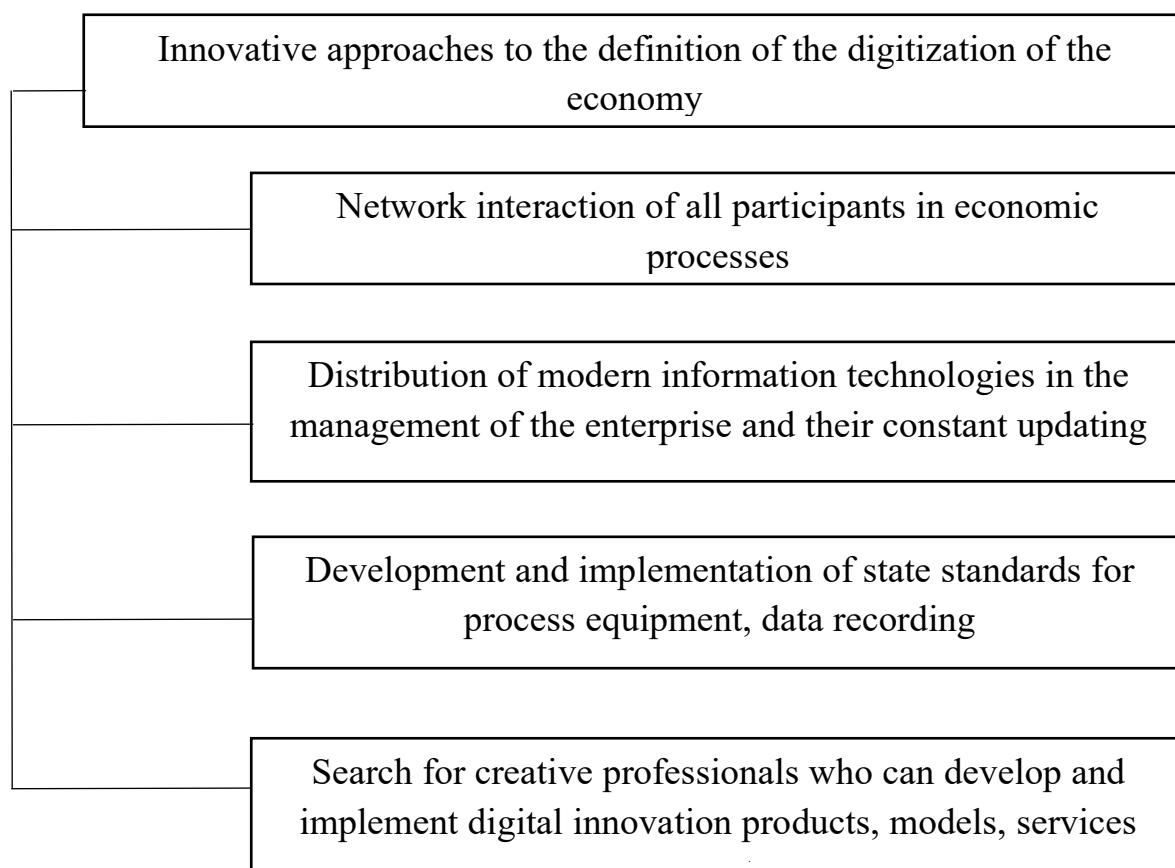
Innovative approaches to the definition of the digitization of the economy

Network interaction of all participants in economic processes

Distribution of modern information technologies in the management of the enterprise and their constant updating

Development and implementation of state standards for process equipment, data recording

Search for creative professionals who can develop and implement digital innovation products, models, services